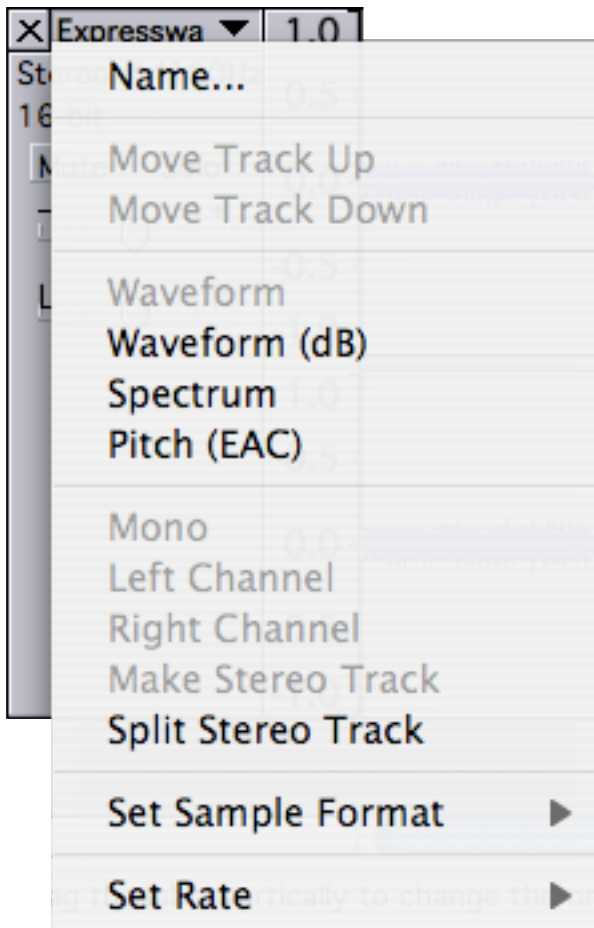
X Expresswa ▼ 1.0
St
16

Name...

Move Track Up
Move Track Down

Waveform
Waveform (dB)
Spectrum
Pitch (EAC)

Mono
Left Channel
Right Channel
Make Stereo Track
Split Stereo Track

Set Sample Format ▶

Set Rate ▶